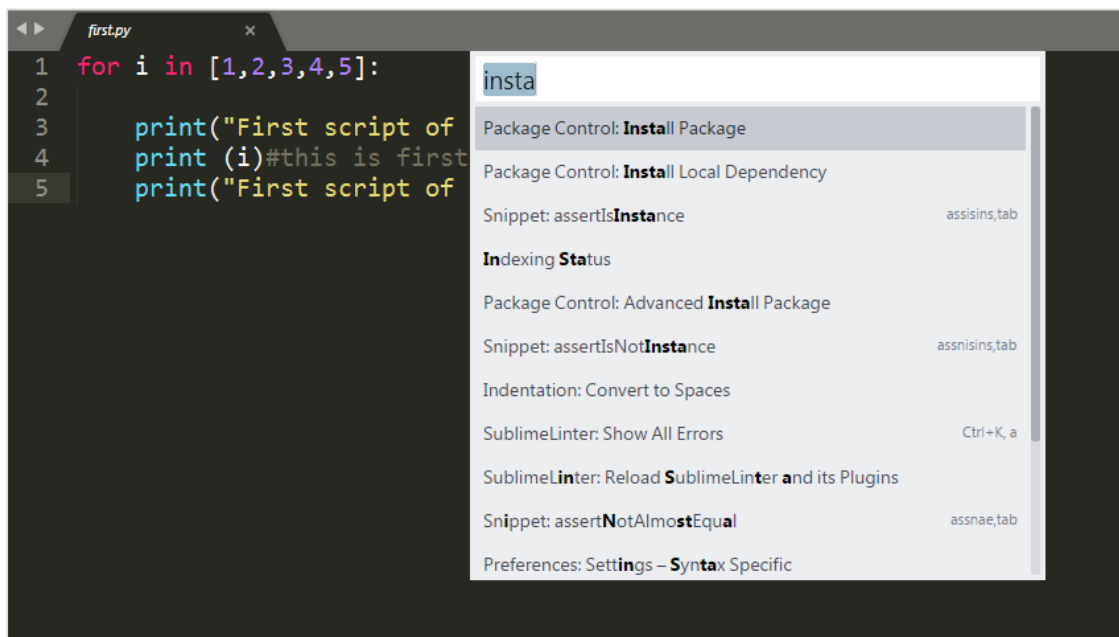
first.py ×

1 for i in [1,2,3,4,5]:
2
3     print("First script of
4     print (i)#this is first
5     print("First script of

insta

Package Control: Install Package
Package Control: Install Local Dependency
Snippet: assertIsInstance assisins,tab
Indexing Status
Package Control: Advanced Install Package
Snippet: assertIsNotInstance assnisins,tab
Indentation: Convert to Spaces
SublimeLinter: Show All Errors Ctrl+K, a
SublimeLinter: Reload SublimeLinter and its Plugins
Snippet: assertNotAlmostEqual assnae,tab
Preferences: Settings – Syntax Specific